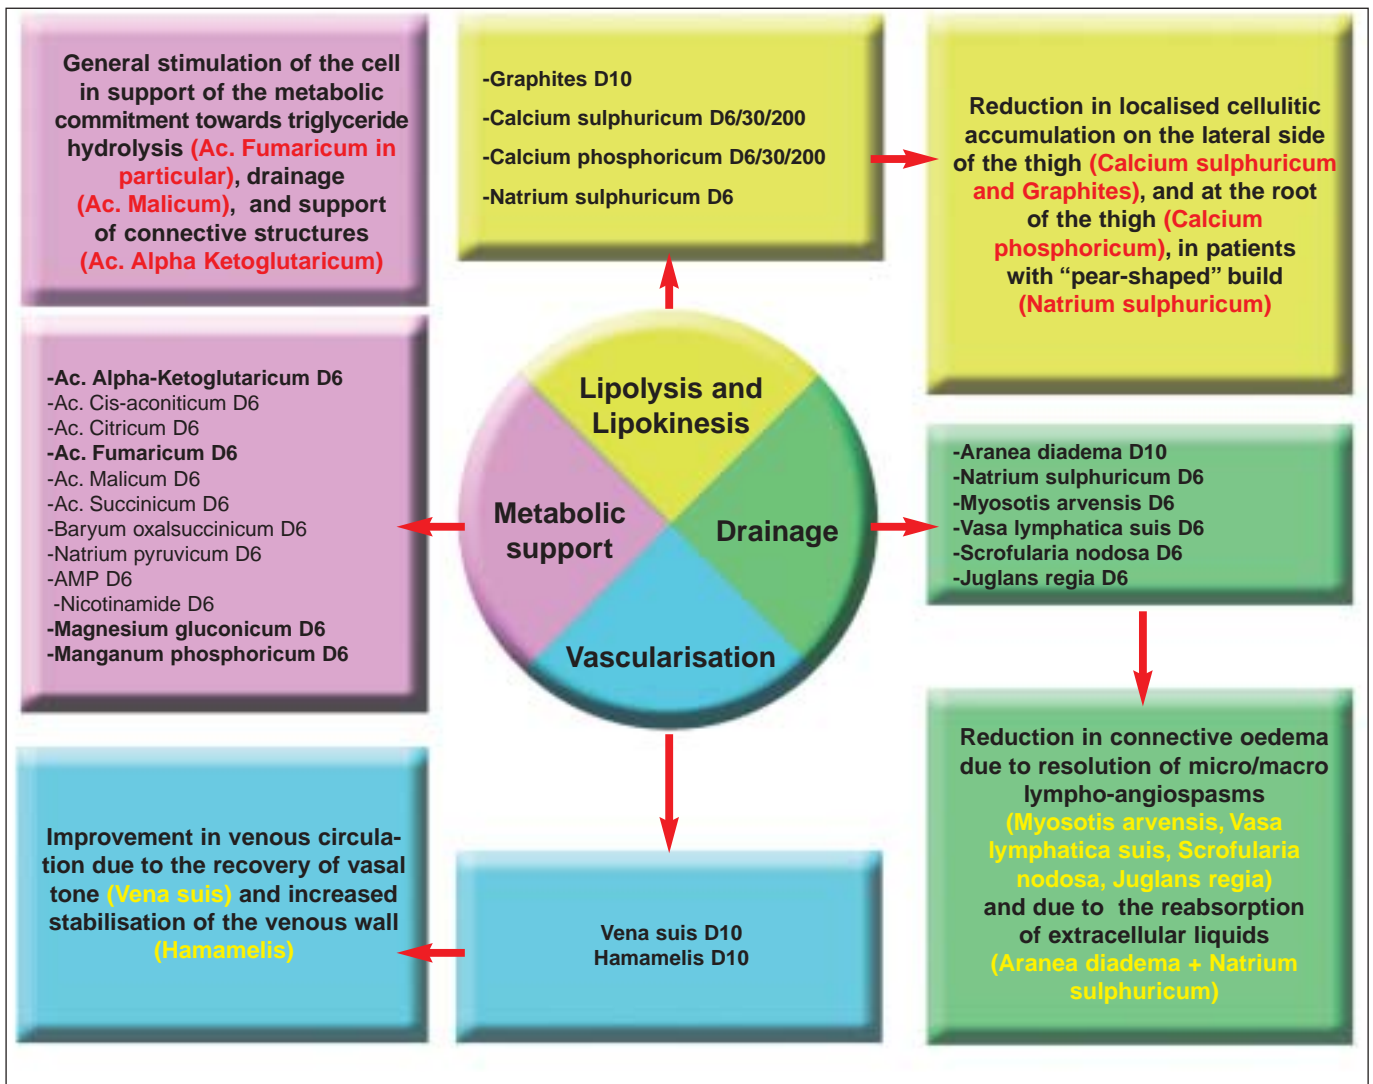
General stimulation of the cell in support of the metabolic commitment towards triglyceride hydrolysis (Ac. Fumaricum in particular), drainage (Ac. Malicum), and support of connective structures (Ac. Alpha Ketoglutaricum)

-Graphites D10
-Calcium sulphuricum D6/30/200
-Calcium phosphoricum D6/30/200
-Natrium sulphuricum D6

Reduction in localised cellulitic accumulation on the lateral side of the thigh (Calcium sulphuricum and Graphites), and at the root of the thigh (Calcium phosphoricum), in patients with "pear-shaped" build (Natrium sulphuricum)

-Ac. Alpha-Ketoglutaricum D6
-Ac. Cis-aconiticum D6
-Ac. Citricum D6
-Ac. Fumaricum D6
-Ac. Malicum D6
-Ac. Succinicum D6
-Baryum oxalsuccinicum D6
-Natrium pyruvicum D6
-AMP D6
-Nicotinamide D6
-Magnesium gluconicum D6
-Manganum phosphoricum D6

Lipolysis and Lipokinesis

Metabolic support

Drainage

Vascularisation

-Aranea diadema D10
-Natrium sulphuricum D6
-Myosotis arvensis D6
-Vasa lymphatica suis D6
-Scrofularia nodosa D6
-Juglans regia D6

Reduction in connective oedema due to resolution of micro/macro lympho-angiospasms (Myosotis arvensis, Vasa lymphatica suis, Scrofularia nodosa, Juglans regia) and due to the reabsorption of extracellular liquids (Aranea diadema + Natrium sulphuricum)

Improvement in venous circulation due to the recovery of vasal tone (Vena suis) and increased stabilisation of the venous wall (Hamamelis)

Vena suis D10
Hamamelis D10